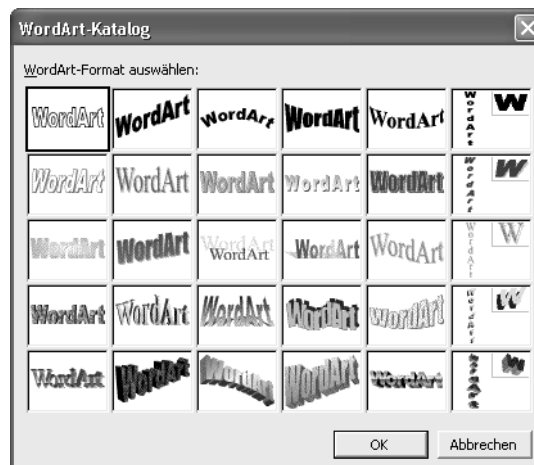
WordArt-Katalog

WordArt-Format auswählen:

| WordArt | WordArt | WordArt | WordArt | WordArt | WordArt | W |
|---|---|---|---|---|---|---|
| WordArt | WordArt | WordArt | WordArt | WordArt | WordArt | W |
| WordArt | WordArt | WordArt WordArt | WordArt | WordArt | WordArt | W |
| WordArt | WordArt | WordArt | WordArt | WordArt | WordArt | W |
| WordArt | WordArt | WordArt | WordArt | WordArt | WordArt | W |

OK

Abbrechen